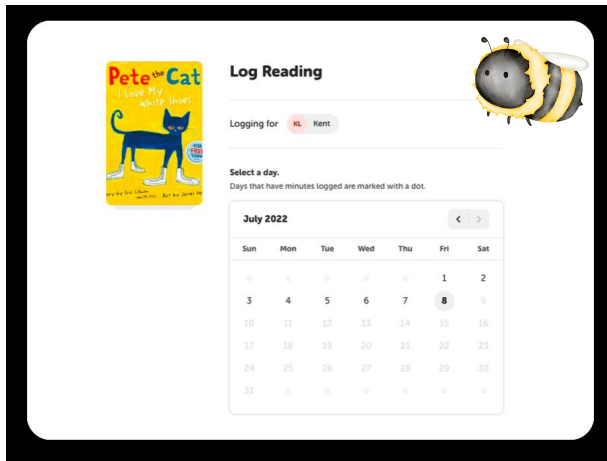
Pete the Cat
I Love My White Shoes

Story by Eric Litwin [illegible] Art by James Dean

Log Reading

Logging for KL Kent

Select a day.
Days that have minutes logged are marked with a dot.

July 2022

| Sun | Mon | Tue | Wed | Thu | Fri | Sat |
|---|---|---|---|---|---|---|
| | | | | | 1 | 2 |
| 3 | 4 | 5 | 6 | 7 | 8 | 9 |
| 10 | 11 | 12 | 13 | 14 | 15 | 16 |
| 17 | 18 | 19 | 20 | 21 | 22 | 23 |
| 24 | 25 | 26 | 27 | 28 | 29 | 30 |
| 31 | | | | | | |